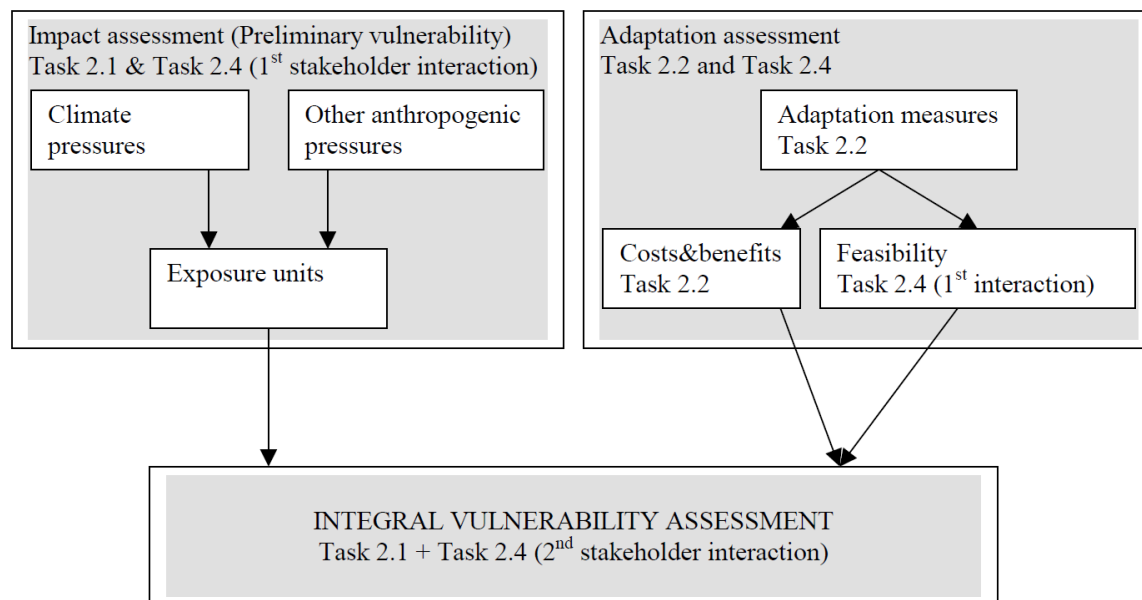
Impact assessment (Preliminary vulnerability)
Task 2.1 & Task 2.4 ($1^{st}$ stakeholder interaction)

Climate pressures

Other anthropogenic pressures

Exposure units

Adaptation assessment
Task 2.2 and Task 2.4

Adaptation measures
Task 2.2

Costs&benefits
Task 2.2

Feasibility
Task 2.4 ($1^{st}$ interaction)

INTEGRAL VULNERABILITY ASSESSMENT
Task 2.1 + Task 2.4 ($2^{nd}$ stakeholder interaction)